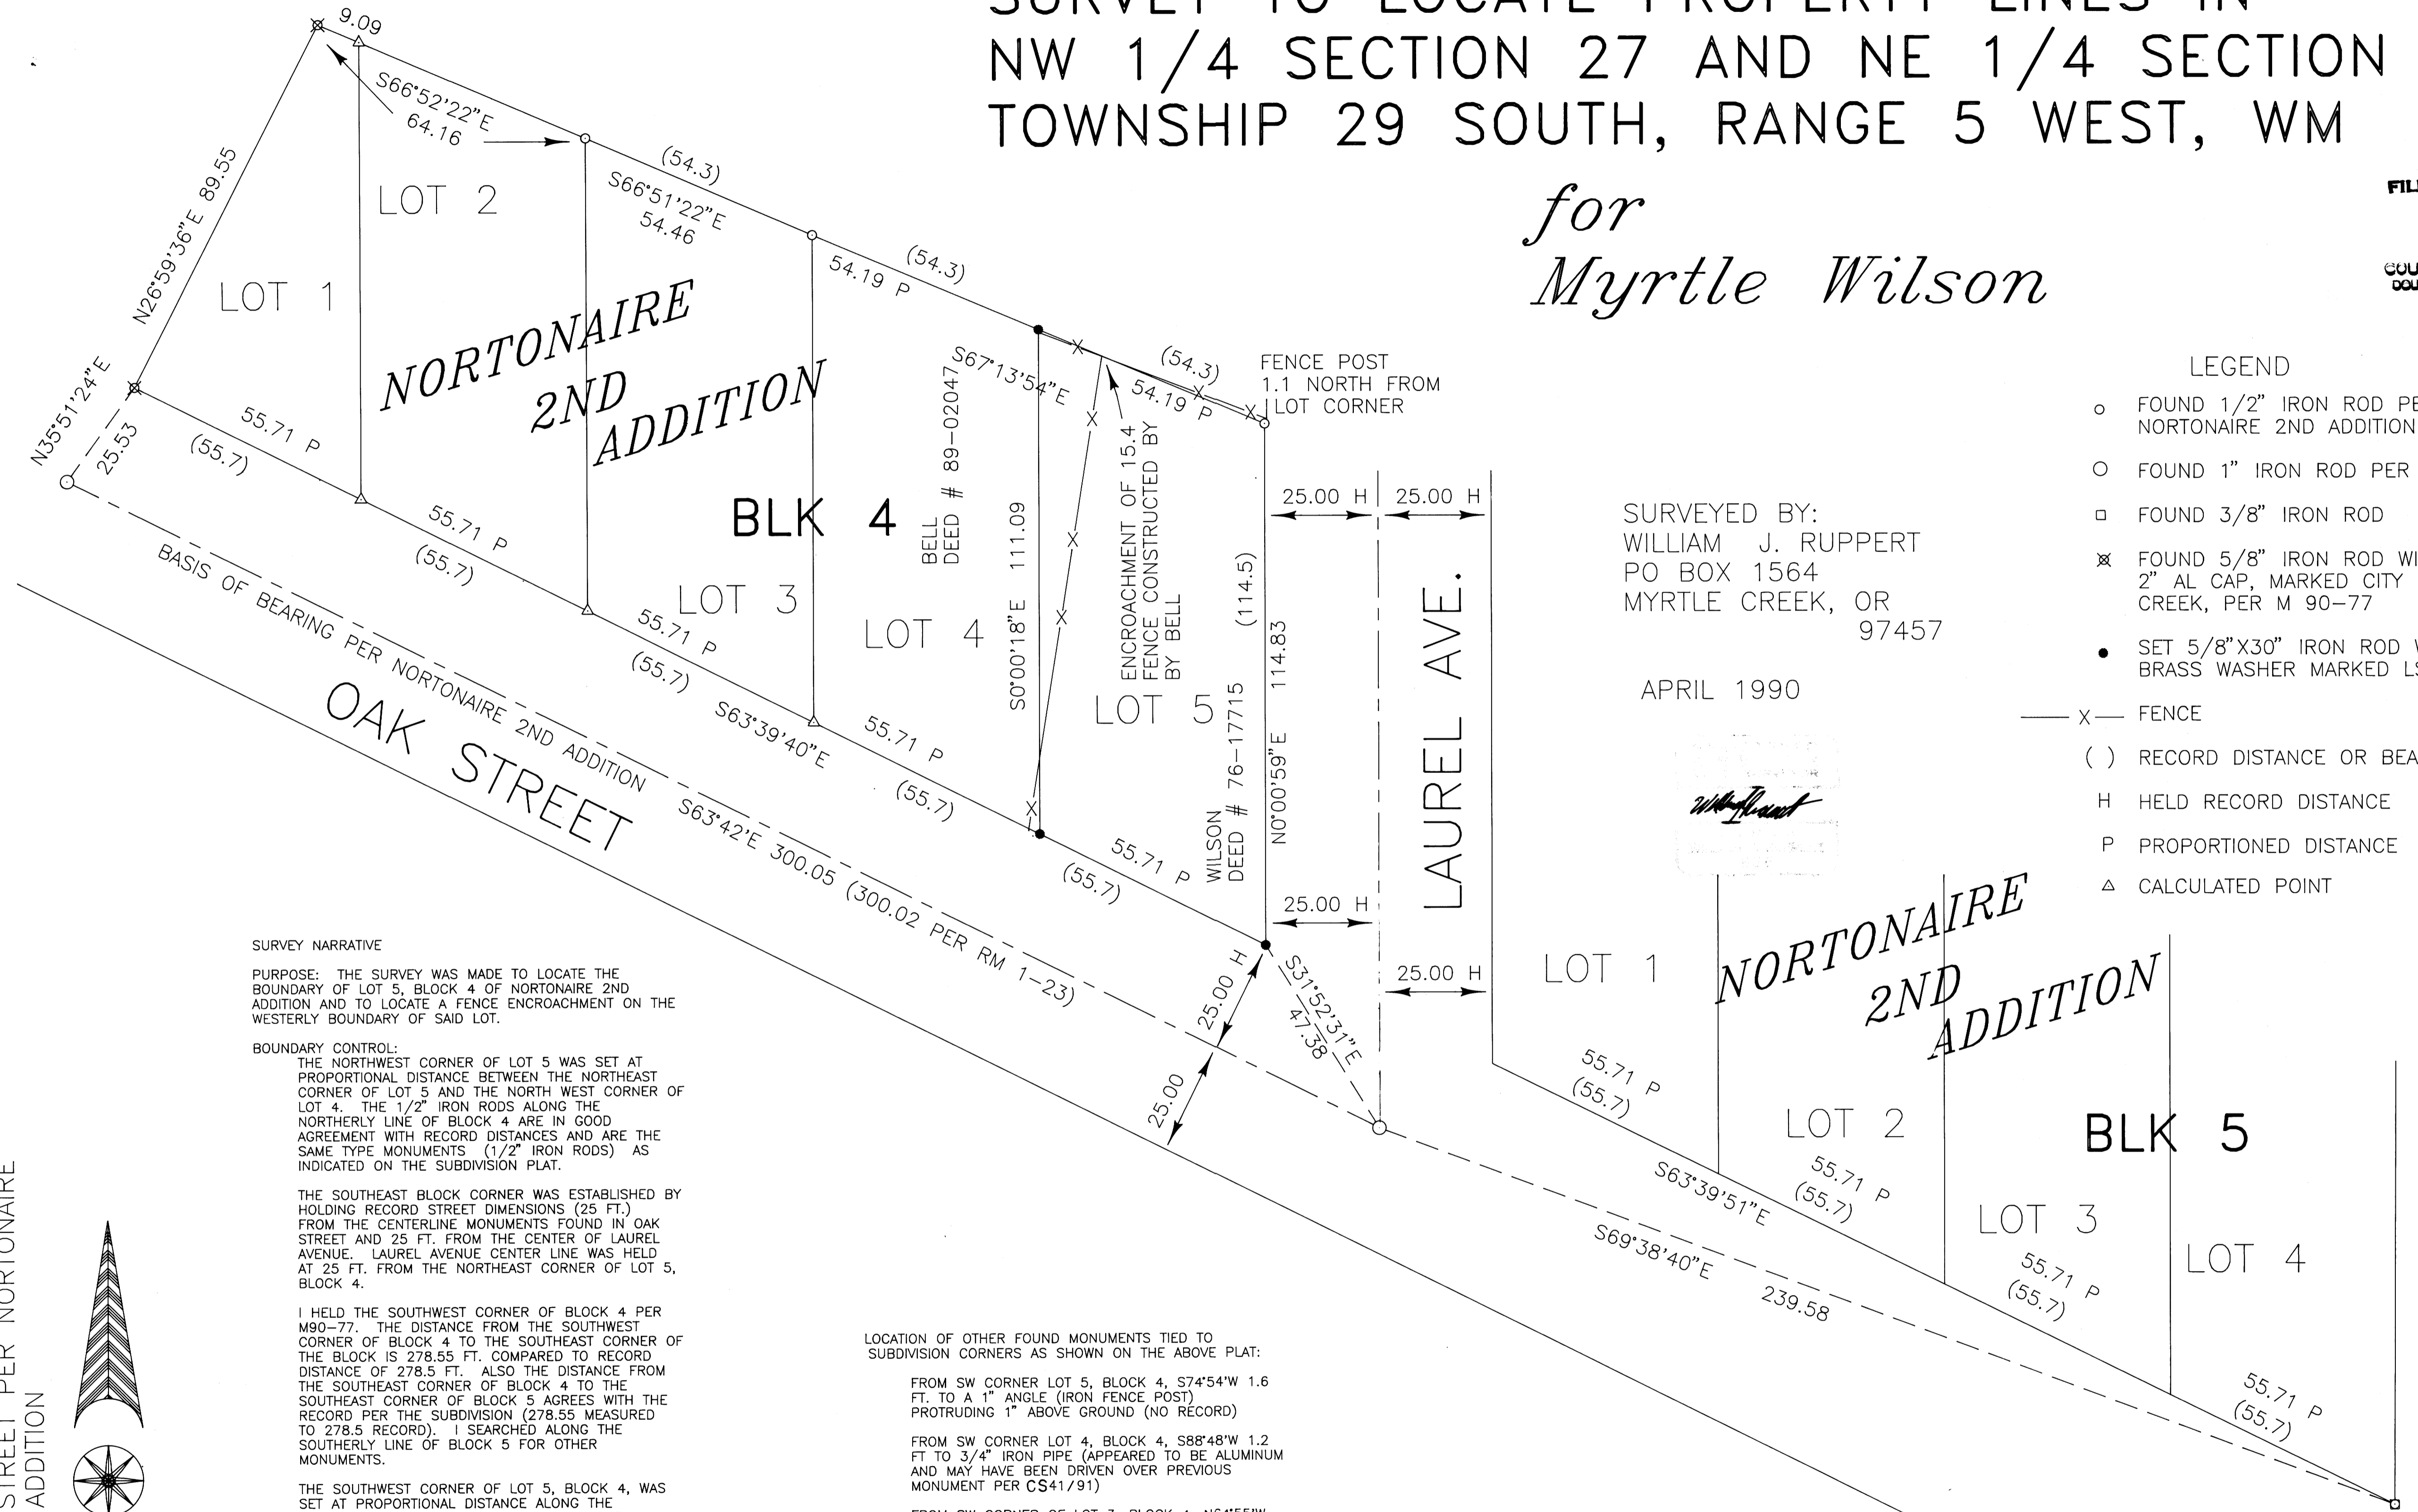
SURVEY TO LOCATE PROPERTY LINES IN
NW 1/4 SECTION 27 AND NE 1/4 SECTION
TOWNSHIP 29 SOUTH, RANGE 5 WEST, WM

for
Myrtle Wilson

FIL

COU
DOU

LEGEND
FOUND 1/2" IRON ROD PE
NORTONAIRE 2ND ADDITION
FOUND 1" IRON ROD PER
FOUND 3/8" IRON ROD
FOUND 5/8" IRON ROD WI
2" AL CAP, MARKED CITY
CREEK, PER M 90–77
SET 5/8"X30" IRON ROD W
BRASS WASHER MARKED LS
FENCE
( ) RECORD DISTANCE OR BEA
H HELD RECORD DISTANCE
P PROPORTIONED DISTANCE
CALCULATED POINT

SURVEYED BY:
WILLIAM J. RUPPERT
PO BOX 1564
MYRTLE CREEK, OR
97457

APRIL 1990

9.09
S66°52'22"E
64.16
(54.3)
S66°51'22"E
54.46
54.19 P
(54.3)
(54.3)
54.19 P
N26°59'36"E 89.55
N35°51'24"E
25.53
LOT 1
LOT 2
NORTONAIRE
2ND
ADDITION
BLK 4
LOT 3
LOT 4
LOT 5
55.71 P
(55.7)
55.71 P
(55.7)
55.71 P
(55.7)
55.71 P
(55.7)
55.71 P
(55.7)
S63°39'40"E
S67°13'54"E
BELL
DEED # 89-02047
S0°00'18"E 111.09
ENCROACHMENT OF 15.4
FENCE CONSTRUCTED BY
BY BELL
FENCE POST
1.1 NORTH FROM
LOT CORNER
(114.5)
114.83
N0°00'59"E
WILSON
DEED # 76–17715
25.00 H
25.00 H
25.00 H
25.00 H
25.00 H
LAUREL AVE.
BASIS OF BEARING PER NORTONAIRE 2ND ADDITION
OAK STREET
S63°42'E 300.05 (300.02 PER RM 1–23)
25.00
S31°52'31"E
47.38
LOT 1
NORTONAIRE
2ND
ADDITION
LOT 2
BLK 5
LOT 3
LOT 4
55.71 P
(55.7)
55.71 P
(55.7)
55.71 P
(55.7)
55.71 P
(55.7)
S63°39'51"E
S69°38'40"E
239.58

SURVEY NARRATIVE

PURPOSE: THE SURVEY WAS MADE TO LOCATE THE BOUNDARY OF LOT 5, BLOCK 4 OF NORTONAIRE 2ND ADDITION AND TO LOCATE A FENCE ENCROACHMENT ON THE WESTERLY BOUNDARY OF SAID LOT.

BOUNDARY CONTROL:
THE NORTHWEST CORNER OF LOT 5 WAS SET AT PROPORTIONAL DISTANCE BETWEEN THE NORTHEAST CORNER OF LOT 5 AND THE NORTH WEST CORNER OF LOT 4. THE 1/2" IRON RODS ALONG THE NORTHERLY LINE OF BLOCK 4 ARE IN GOOD AGREEMENT WITH RECORD DISTANCES AND ARE THE SAME TYPE MONUMENTS (1/2" IRON RODS) AS INDICATED ON THE SUBDIVISION PLAT.

THE SOUTHEAST BLOCK CORNER WAS ESTABLISHED BY HOLDING RECORD STREET DIMENSIONS (25 FT.) FROM THE CENTERLINE MONUMENTS FOUND IN OAK STREET AND 25 FT. FROM THE CENTER OF LAUREL AVENUE. LAUREL AVENUE CENTER LINE WAS HELD AT 25 FT. FROM THE NORTHEAST CORNER OF LOT 5, BLOCK 4.

I HELD THE SOUTHWEST CORNER OF BLOCK 4 PER M90–77. THE DISTANCE FROM THE SOUTHWEST CORNER OF BLOCK 4 TO THE SOUTHEAST CORNER OF THE BLOCK IS 278.55 FT. COMPARED TO RECORD DISTANCE OF 278.5 FT. ALSO THE DISTANCE FROM THE SOUTHEAST CORNER OF BLOCK 4 TO THE SOUTHEAST CORNER OF BLOCK 5 AGREES WITH THE RECORD PER THE SUBDIVISION (278.55 MEASURED TO 278.5 RECORD). I SEARCHED ALONG THE SOUTHERLY LINE OF BLOCK 5 FOR OTHER MONUMENTS.

THE SOUTHWEST CORNER OF LOT 5, BLOCK 4, WAS SET AT PROPORTIONAL DISTANCE ALONG THE

LOCATION OF OTHER FOUND MONUMENTS TIED TO SUBDIVISION CORNERS AS SHOWN ON THE ABOVE PLAT:

FROM SW CORNER LOT 5, BLOCK 4, S74°54'W 1.6 FT. TO A 1" ANGLE (IRON FENCE POST) PROTRUDING 1" ABOVE GROUND (NO RECORD)

FROM SW CORNER LOT 4, BLOCK 4, S88°48'W 1.2 FT TO 3/4" IRON PIPE (APPEARED TO BE ALUMINUM AND MAY HAVE BEEN DRIVEN OVER PREVIOUS MONUMENT PER CS41/91)

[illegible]

STREET PER NORTONAIRE
ADDITION